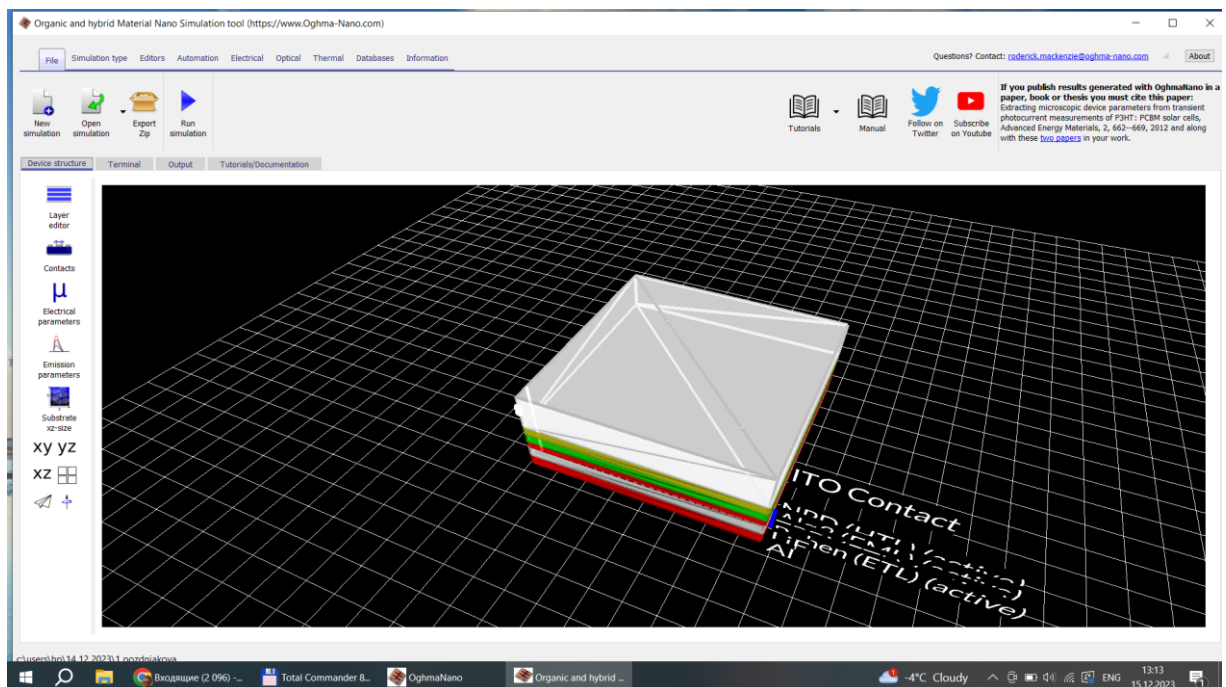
Organic and hybrid Material Nano Simulation tool (https://www.Oghma-Nano.com)

File Simulation type Editors Automation Electrical Optical Thermal Databases Information

Questions? Contact: roderick.mackenzie@oghma-nano.com About

New simulation Open simulation Export Zip Run simulation

Tutorials Manual Follow on Twitter Subscribe on Youtube

If you publish results generated with OghmaNano in a paper, book or thesis you must cite this paper: Extracting microscopic device parameters from transient photocurrent measurements of P3HT: PCBM solar cells, Advanced Energy Materials, 2, 662--669, 2012 and along with these two papers in your work.

Device structure Terminal Output Tutorials/Documentation

Layer editor
Contacts
μ
Electrical parameters
Emission parameters
Substrate xz-size
xy yz
xz

ITO Contact
NPB (HTL) (active)
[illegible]
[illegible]ien (ETL) (active)
Al

c:\users\hp\14.12.2023\1 pozdniakova

Входящие (2 096) -... Total Commander 8... OghmaNano Organic and hybrid ... -4°C Cloudy ENG 13:13 15.12.2023